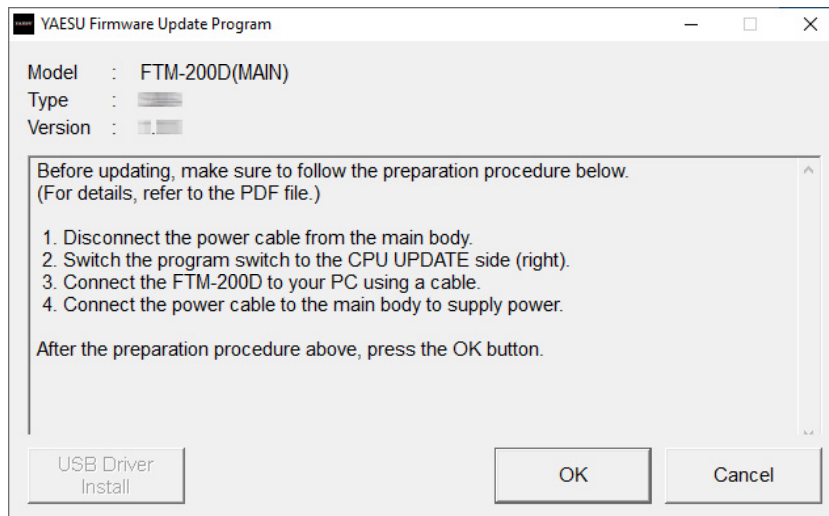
YAESU Firmware Update Program

Model : FTM-200D(MAIN)
Type : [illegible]
Version : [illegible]

Before updating, make sure to follow the preparation procedure below.
(For details, refer to the PDF file.)

1. Disconnect the power cable from the main body.
2. Switch the program switch to the CPU UPDATE side (right).
3. Connect the FTM-200D to your PC using a cable.
4. Connect the power cable to the main body to supply power.

After the preparation procedure above, press the OK button.

USB Driver Install

OK

Cancel